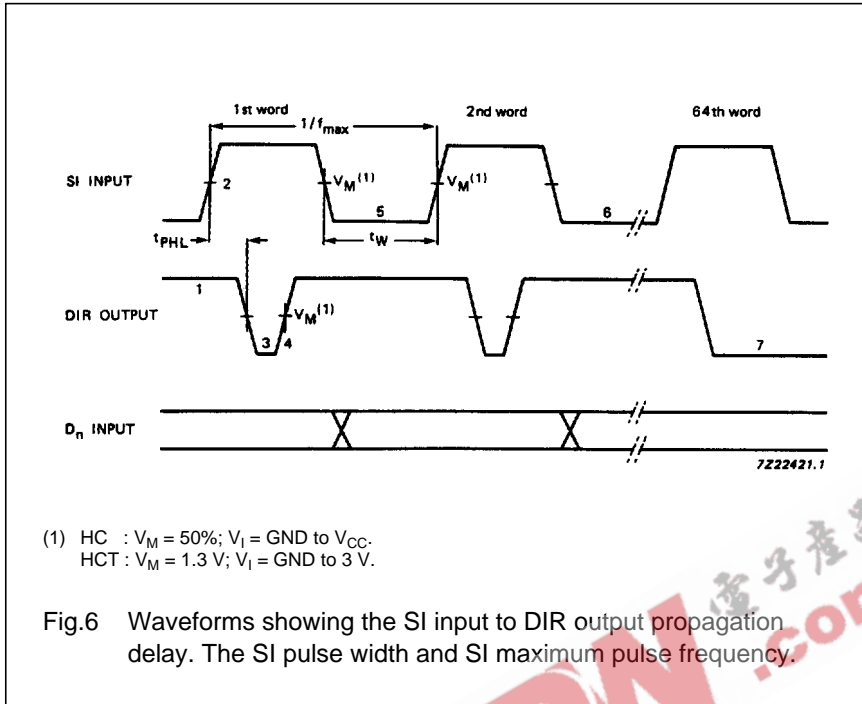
1st word

$1/f_{max}$

2nd word

64th word

SI INPUT

2

$V_M^{(1)}$

$V_M^{(1)}$

5

6

$t_{PHL}$

$t_W$

1

DIR OUTPUT

$V_M^{(1)}$

3

4

7

$D_n$ INPUT

7Z22421.1

(1) HC : $V_M$ = 50%; $V_I$ = GND to $V_{CC}$.
HCT : $V_M$ = 1.3 V; $V_I$ = GND to 3 V.

Fig.6 Waveforms showing the SI input to DIR output propagation delay. The SI pulse width and SI maximum pulse frequency.

电子产品

.com